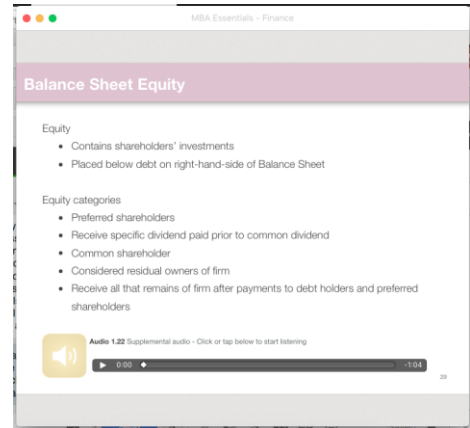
MBA Essentials - Finance

Balance Sheet Equity

Equity

- Contains shareholders' investments
- Placed below debt on right-hand-side of Balance Sheet

Equity categories

- Preferred shareholders
- Receive specific dividend paid prior to common dividend
- Common shareholder
- Considered residual owners of firm
- Receive all that remains of firm after payments to debt holders and preferred shareholders

Audio 1.22 Supplemental audio - Click or tap below to start listening

0:00 -1:04

29